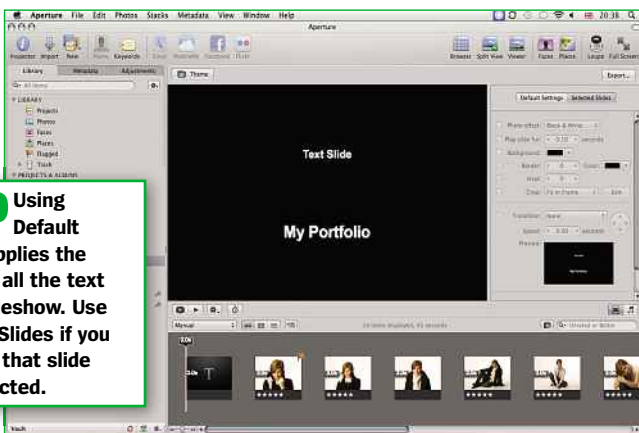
Aperture File Edit Photos Stacks Metadata View Window Help

Aperture

20:38

Inspector Import New Keywords

Browser Split View Viewer Faces Places Loupe Full Screen

Library Metadata Adjustments

All Items

LIBRARY

Projects

Photos

Faces

Places

Flagged

Trash

PROJECTS & ALBUMS

Theme

Export...

Default Settings Selected Slides

Text Slide

My Portfolio

Manual

Using Default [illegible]pplies the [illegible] all the text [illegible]eshow. Use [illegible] Slides if you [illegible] that slide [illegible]cted.